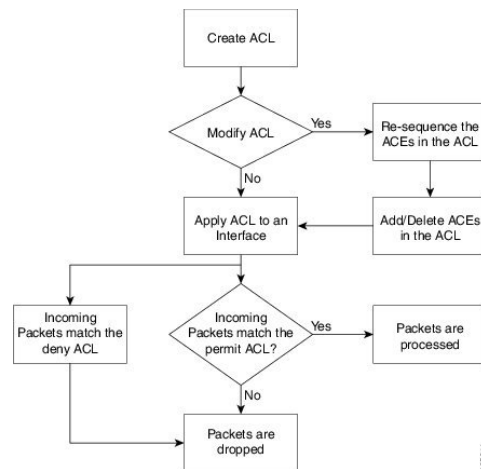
Create ACL

Modify ACL

Yes

Re-sequence the ACEs in the ACL

No

Apply ACL to an Interface

Add/Delete ACEs in the ACL

Incoming Packets match the deny ACL

Incoming Packets match the permit ACL?

Yes

Packets are processed

No

Packets are dropped